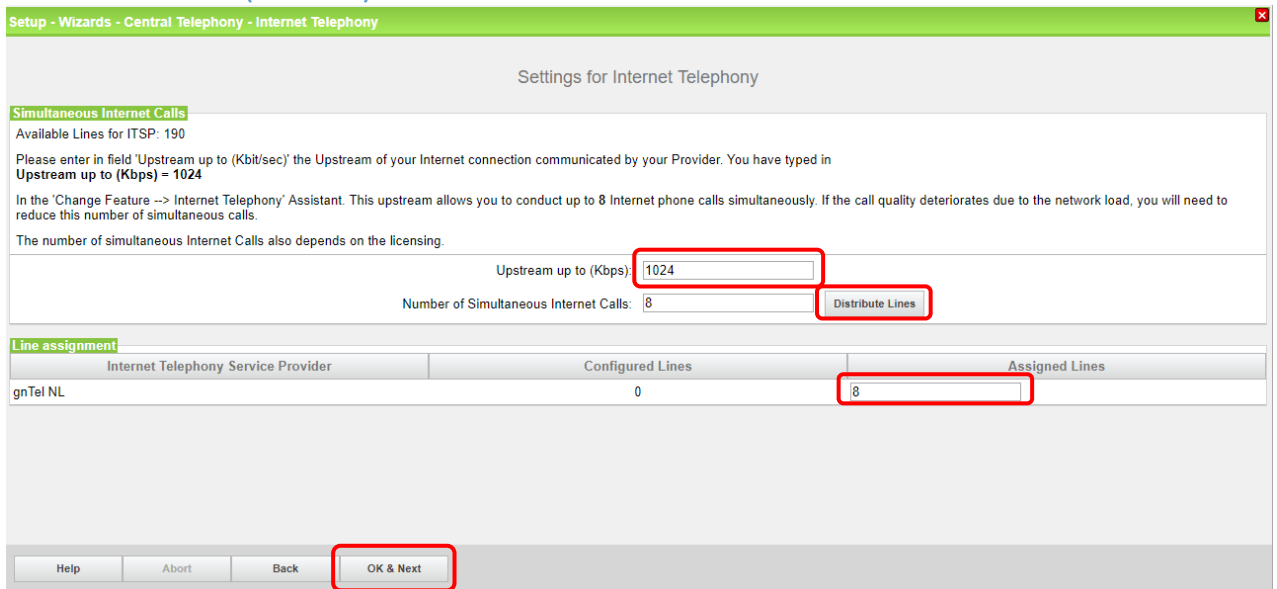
Setup - Wizards - Central Telephony - Internet Telephony

Settings for Internet Telephony

Simultaneous Internet Calls

Available Lines for ITSP: 190

Please enter in field 'Upstream up to (Kbit/sec)' the Upstream of your Internet connection communicated by your Provider. You have typed in
**Upstream up to (Kbps) = 1024**

In the 'Change Feature --> Internet Telephony' Assistant. This upstream allows you to conduct up to **8** Internet phone calls simultaneously. If the call quality deteriorates due to the network load, you will need to reduce this number of simultaneous calls.

The number of simultaneous Internet Calls also depends on the licensing.

Upstream up to (Kbps): 1024

Number of Simultaneous Internet Calls: 8 Distribute Lines

Line assignment

| Internet Telephony Service Provider | Configured Lines | Assigned Lines |
|---|---|---|
| gnTel NL | 0 | 8 |

Help Abort Back OK & Next